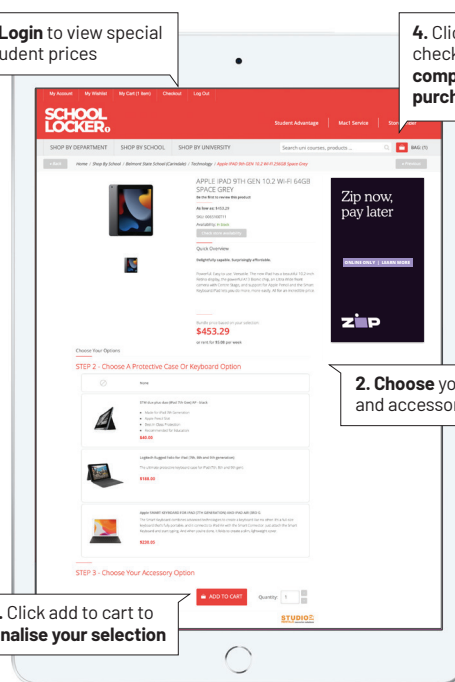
Login to view special udent prices

4. Clic check comp purch

My Account My Wishlist My Cart (1 item) Checkout Log Out

SCHOOL LOCKER

Student Advantage Max1 Service Store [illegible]

SHOP BY DEPARTMENT SHOP BY SCHOOL SHOP BY UNIVERSITY

Search uni courses, products...

BAG (1)

< Back Home / Shop By School / Belmont State School (Carindale) / Technology / Apple iPad 9th Gen 10.2 Wi-Fi 64GB Space Grey

APPLE IPAD 9TH GEN 10.2 WI-FI 64GB SPACE GREY

Be the first to review this product

As low as: $453.29

Availability: In Stock

Quick Overview

Delightfully capable. Surprisingly affordable.

$453.29

Zip now, pay later

ONLINE ONLY | LEARN MORE

zip

2. Choose yo and accessor

Choose Your Options

STEP 2 - Choose A Protective Case Or Keyboard Option

None

$40.00

$188.00

$226.00

STEP 3 - Choose Your Accessory Option

ADD TO CART Quantity: 1

. Click add to cart to nalise your selection